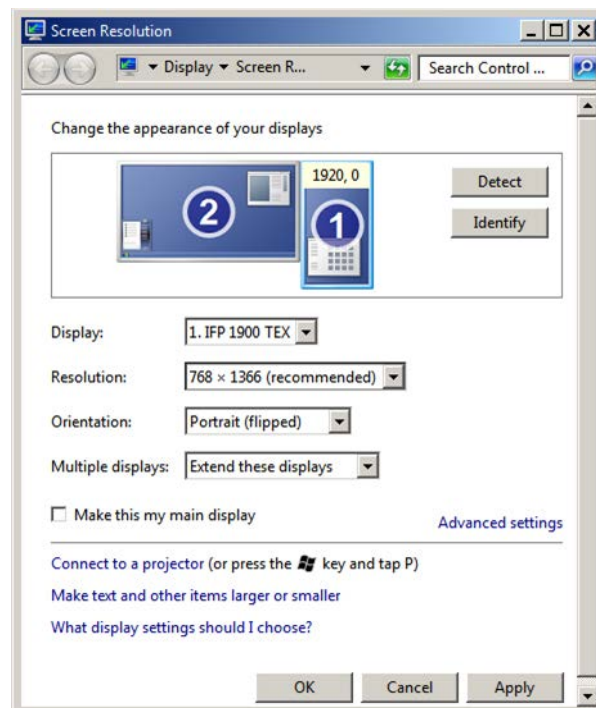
Screen Resolution

Display ▾ Screen R...

Search Control ...

Change the appearance of your displays

1920, 0

2

1

Detect

Identify

Display: 1. IFP 1900 TEX

Resolution: 768 × 1366 (recommended)

Orientation: Portrait (flipped)

Multiple displays: Extend these displays

Make this my main display

Advanced settings

Connect to a projector (or press the key and tap P)

Make text and other items larger or smaller

What display settings should I choose?

OK Cancel Apply